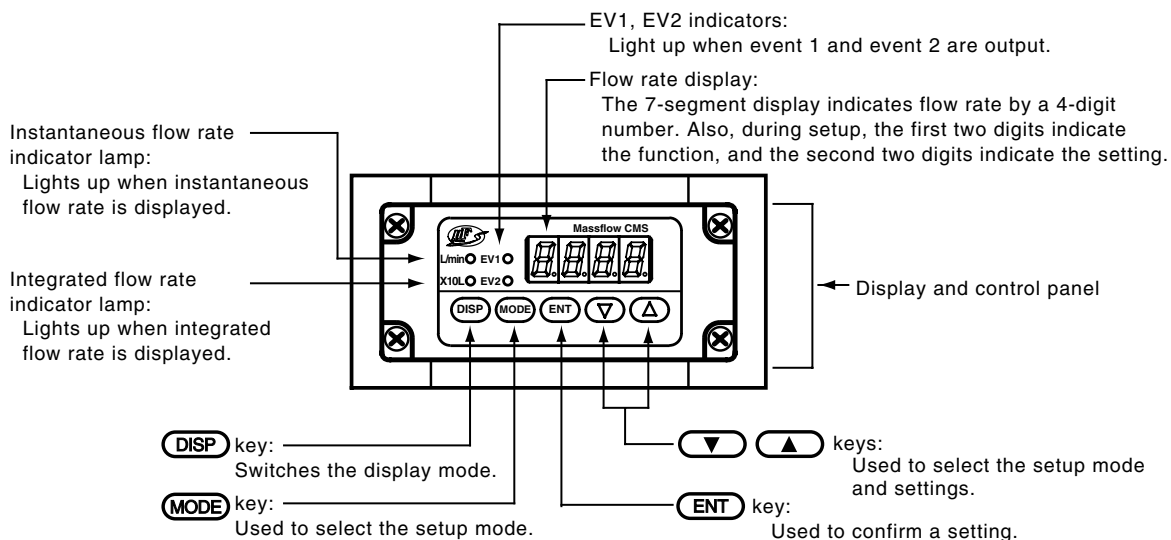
EV1, EV2 indicators:
Light up when event 1 and event 2 are output.

Flow rate display:
The 7-segment display indicates flow rate by a 4-digit number. Also, during setup, the first two digits indicate the function, and the second two digits indicate the setting.

Instantaneous flow rate indicator lamp:
Lights up when instantaneous flow rate is displayed.

Integrated flow rate indicator lamp:
Lights up when integrated flow rate is displayed.

Massflow CMS

L/min EV1

X10L EV2

DISP MODE ENT ▽ △

Display and control panel

DISP key:
Switches the display mode.

MODE key:
Used to select the setup mode.

▼ ▲ keys:
Used to select the setup mode and settings.

ENT key:
Used to confirm a setting.